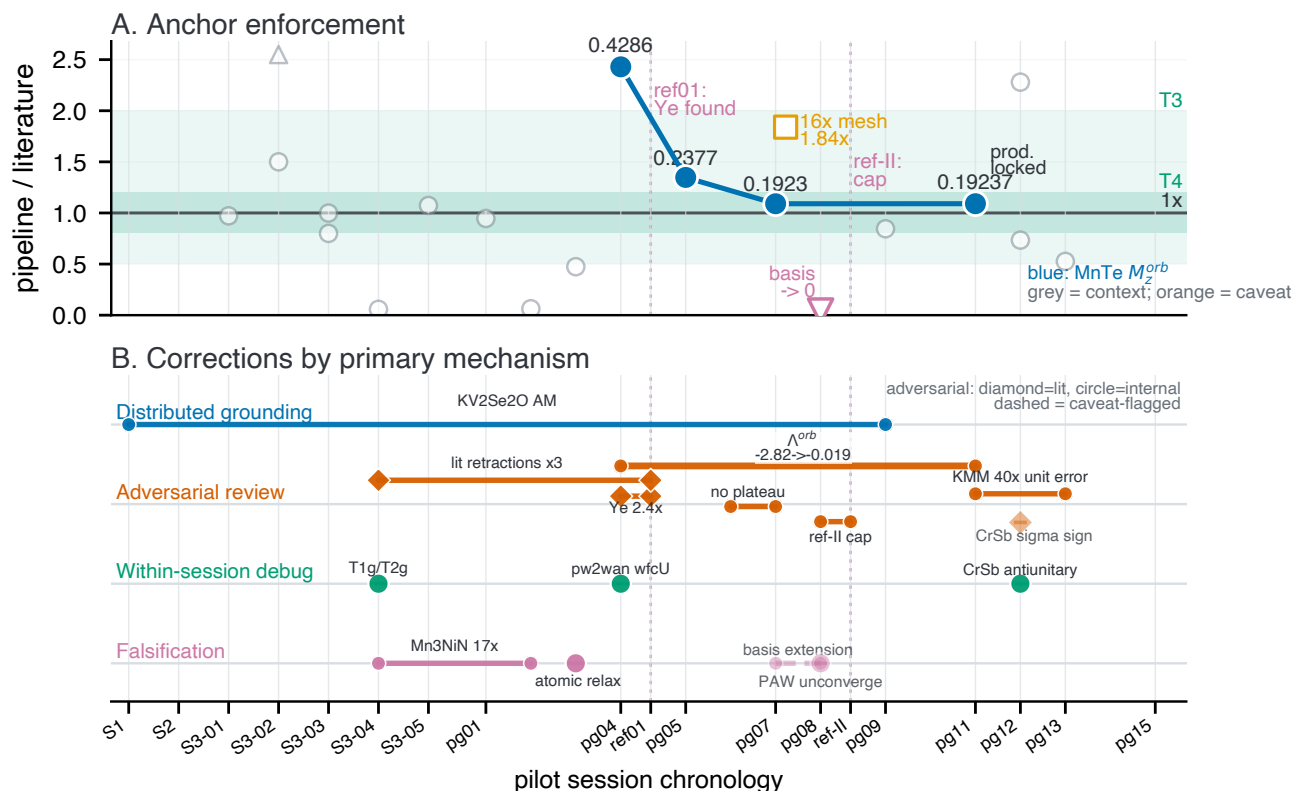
A. Anchor enforcement

pipeline / literature

2.5
2.0
1.5
1.0
0.5
0.0

0.4286
ref01: Ye found
16x mesh 1.84x
0.2377
ref-II: cap
prod. locked
0.1923
0.19237
T3
T4
1x
basis -> 0
blue: MnTe $M_z^{orb}$
grey = context; orange = caveat

B. Corrections by primary mechanism

adversarial: diamond=lit, circle=internal
dashed = caveat-flagged

Distributed grounding
KV2Se2O AM

Adversarial review
lit retractions x3
$\Lambda^{orb}$ -2.82->-0.019
KMM 40x unit error
Ye 2.4x
no plateau
ref-II cap
CrSb sigma sign

Within-session debug
T1g/T2g
pw2wan wfcU
CrSb antiunitary

Falsification
Mn3NiN 17x
atomic relax
basis extension
PAW unconverge

S1 S2 S3-01 S3-02 S3-03 S3-04 S3-05 pg01 pg04 ref01 pg05 pg07 pg08 ref-II pg09 pg11 pg12 pg13 pg15

pilot session chronology